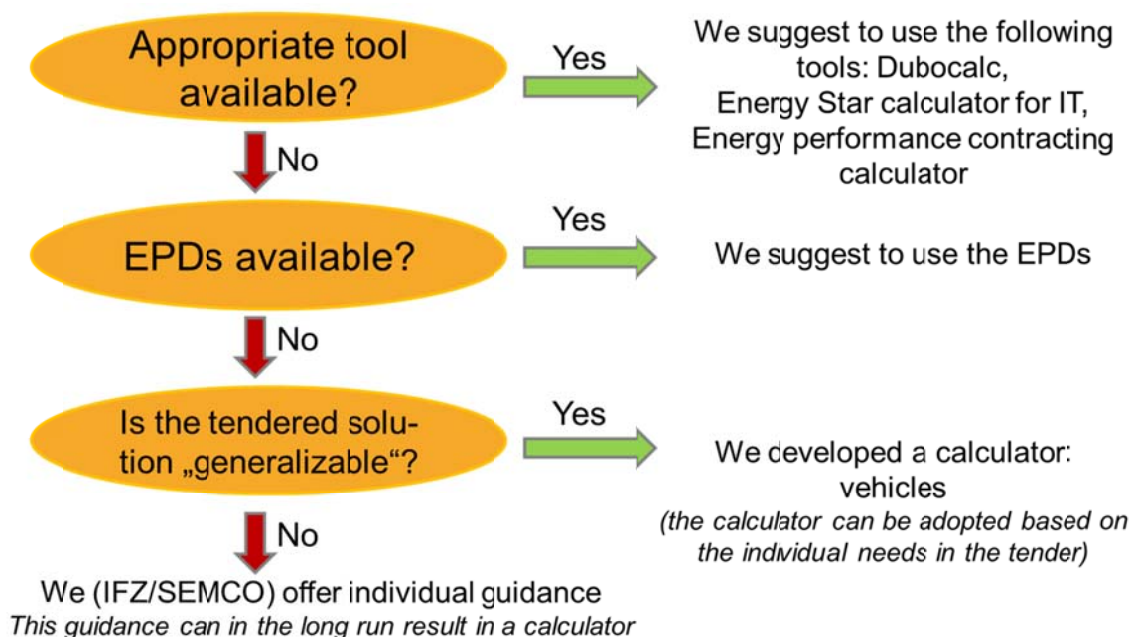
Appropriate tool available?

Yes

We suggest to use the following tools: Dubocalc, Energy Star calculator for IT, Energy performance contracting calculator

No

EPDs available?

Yes

We suggest to use the EPDs

No

Is the tendered solution „generalizable“?

Yes

We developed a calculator: vehicles
(the calculator can be adopted based on the individual needs in the tender)

No

We (IFZ/SEMCO) offer individual guidance
This guidance can in the long run result in a calculator